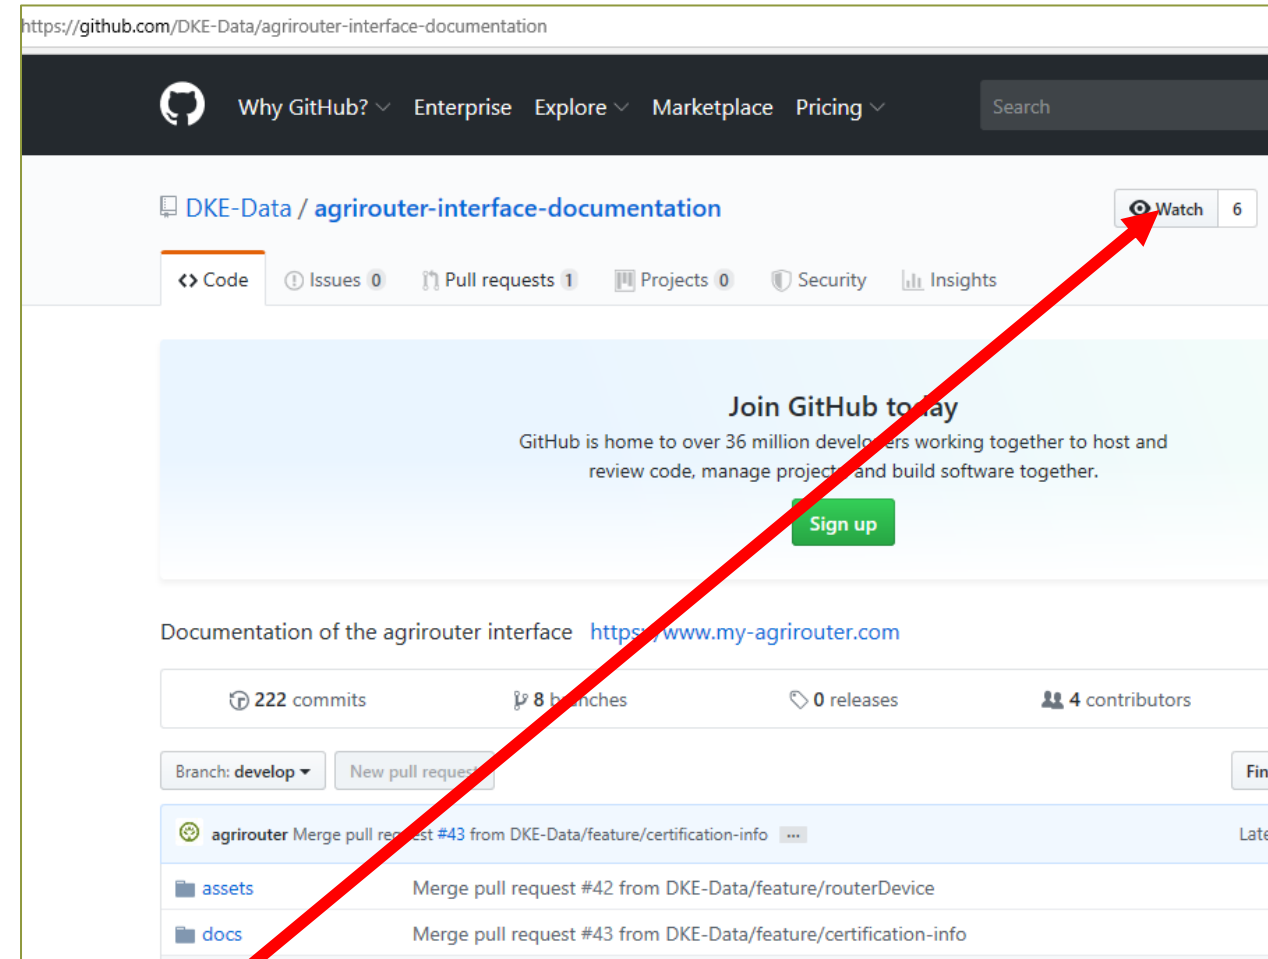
https://github.com/DKE-Data/agrirouter-interface-documentation

Why GitHub? Enterprise Explore Marketplace Pricing Search

DKE-Data / agrirouter-interface-documentation

Watch 6

Code Issues 0 Pull requests 1 Projects 0 Security Insights

Join GitHub to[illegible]ay

GitHub is home to over 36 million develo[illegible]ers working together to host and review code, manage project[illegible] and build software together.

Sign up

Documentation of the agrirouter interface https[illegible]www.my-agrirouter.com

222 commits 8 b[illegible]nches 0 releases 4 contributors

Branch: develop New pull reques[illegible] Fin

agrirouter Merge pull re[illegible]st #43 from DKE-Data/feature/certification-info ... Late

assets Merge pull request #42 from DKE-Data/feature/routerDevice

docs Merge pull request #43 from DKE-Data/feature/certification-info